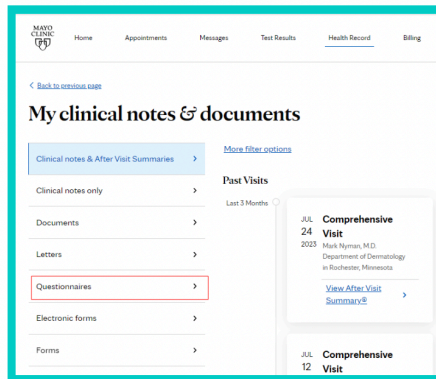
MAYO CLINIC

Home Appointments Messages Test Results Health Record Billing

< Back to previous page

My clinical notes & documents

Clinical notes & After Visit Summaries >

Clinical notes only >

Documents >

Letters >

Questionnaires >

Electronic forms >

Forms >

More filter options

Past Visits

Last 3 Months

JUL 24 2023

Comprehensive Visit

Mark Nyman, M.D.
Department of Dermatology
in Rochester, Minnesota

View After Visit Summary® >

JUL 12

Comprehensive Visit